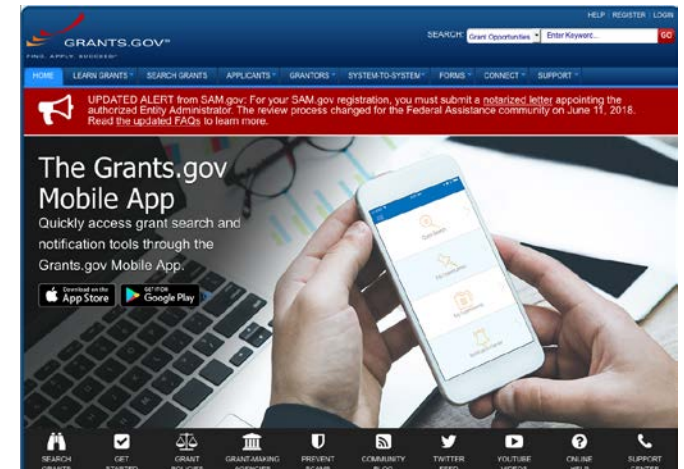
GRANTS.GOV

FIND. APPLY. SUCCEED.

HELP | REGISTER | LOGIN

SEARCH: Grant Opportunities Enter Keyword... GO

HOME LEARN GRANTS SEARCH GRANTS APPLICANTS GRANTORS SYSTEM-TO-SYSTEM FORMS CONNECT SUPPORT

UPDATED ALERT from SAM.gov: For your SAM.gov registration, you must submit a notarized letter appointing the authorized Entity Administrator. The review process changed for the Federal Assistance community on June 11, 2018. Read the updated FAQs to learn more.

The Grants.gov Mobile App

Quickly access grant search and notification tools through the Grants.gov Mobile App.

Download on the App Store

GET IT ON Google Play

SEARCH GRANTS GET STARTED GRANT POLICIES GRANT-MAKING AGENCIES PREVENT SCAMS COMMUNITY BLOG TWITTER FEED YOUTUBE VIDEOS ONLINE HELP SUPPORT CENTER